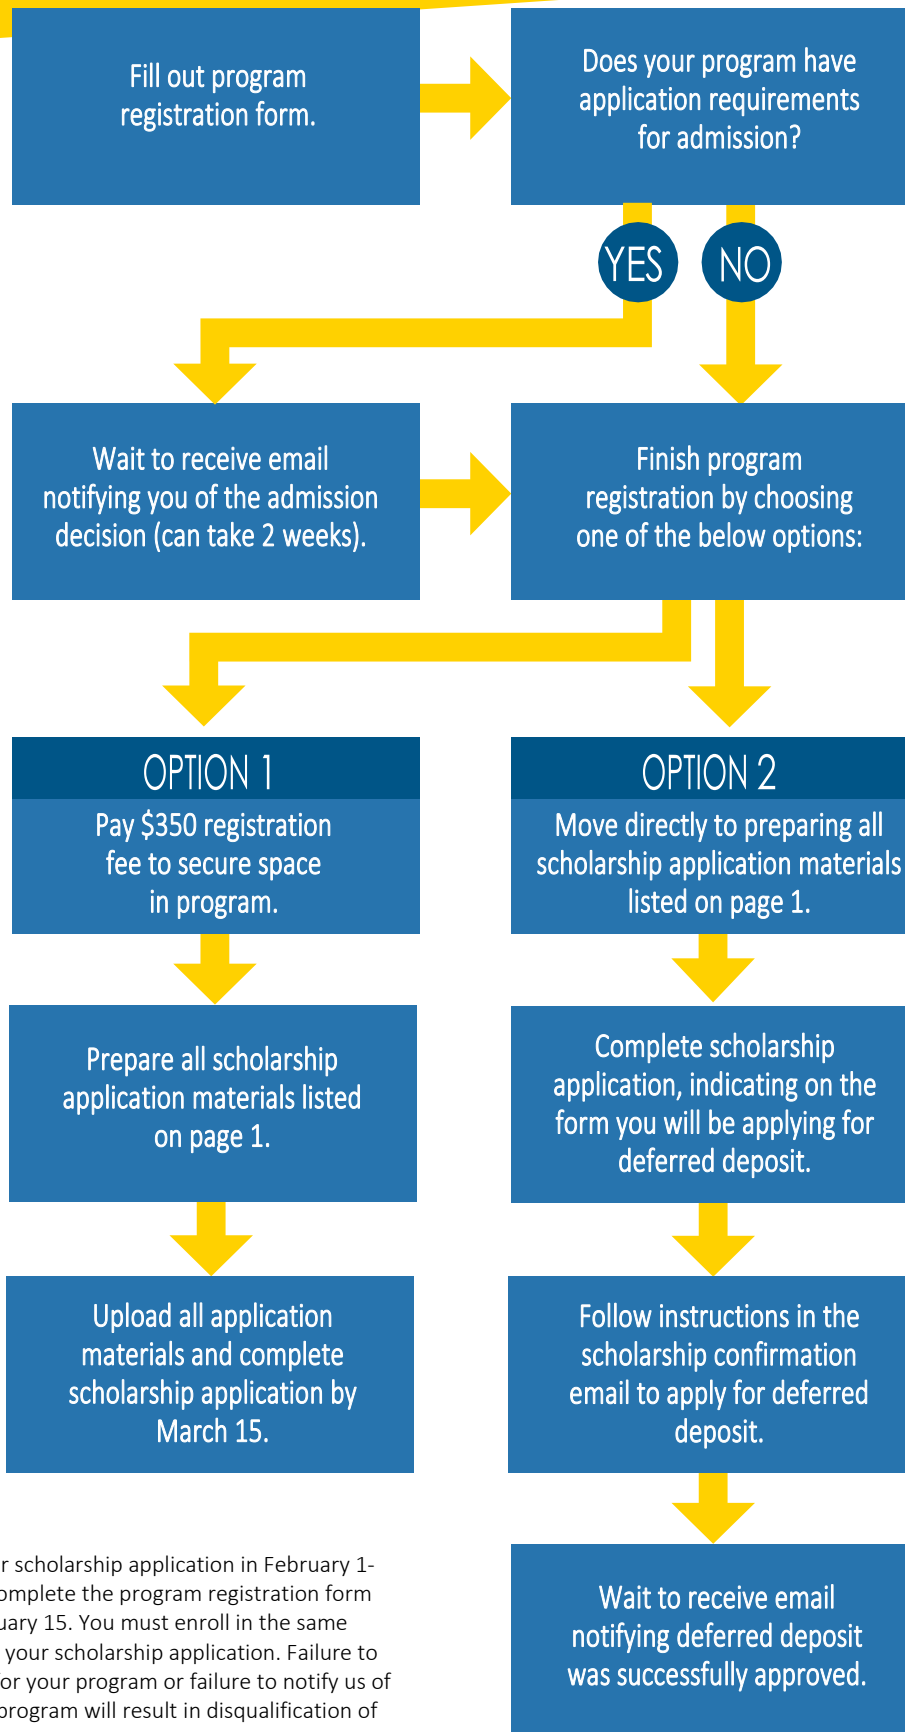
Fill out program registration form.

Does your program have application requirements for admission?

YES

NO

Wait to receive email notifying you of the admission decision (can take 2 weeks).

Finish program registration by choosing one of the below options:

OPTION 1

Pay $350 registration fee to secure space in program.

OPTION 2

Move directly to preparing all scholarship application materials listed on page 1.

Prepare all scholarship application materials listed on page 1.

Complete scholarship application, indicating on the form you will be applying for deferred deposit.

Upload all application materials and complete scholarship application by March 15.

Follow instructions in the scholarship confirmation email to apply for deferred deposit.

Wait to receive email notifying deferred deposit was successfully approved.

r scholarship application in February 1- omplete the program registration form uary 15. You must enroll in the same your scholarship application. Failure to or your program or failure to notify us of program will result in disqualification of